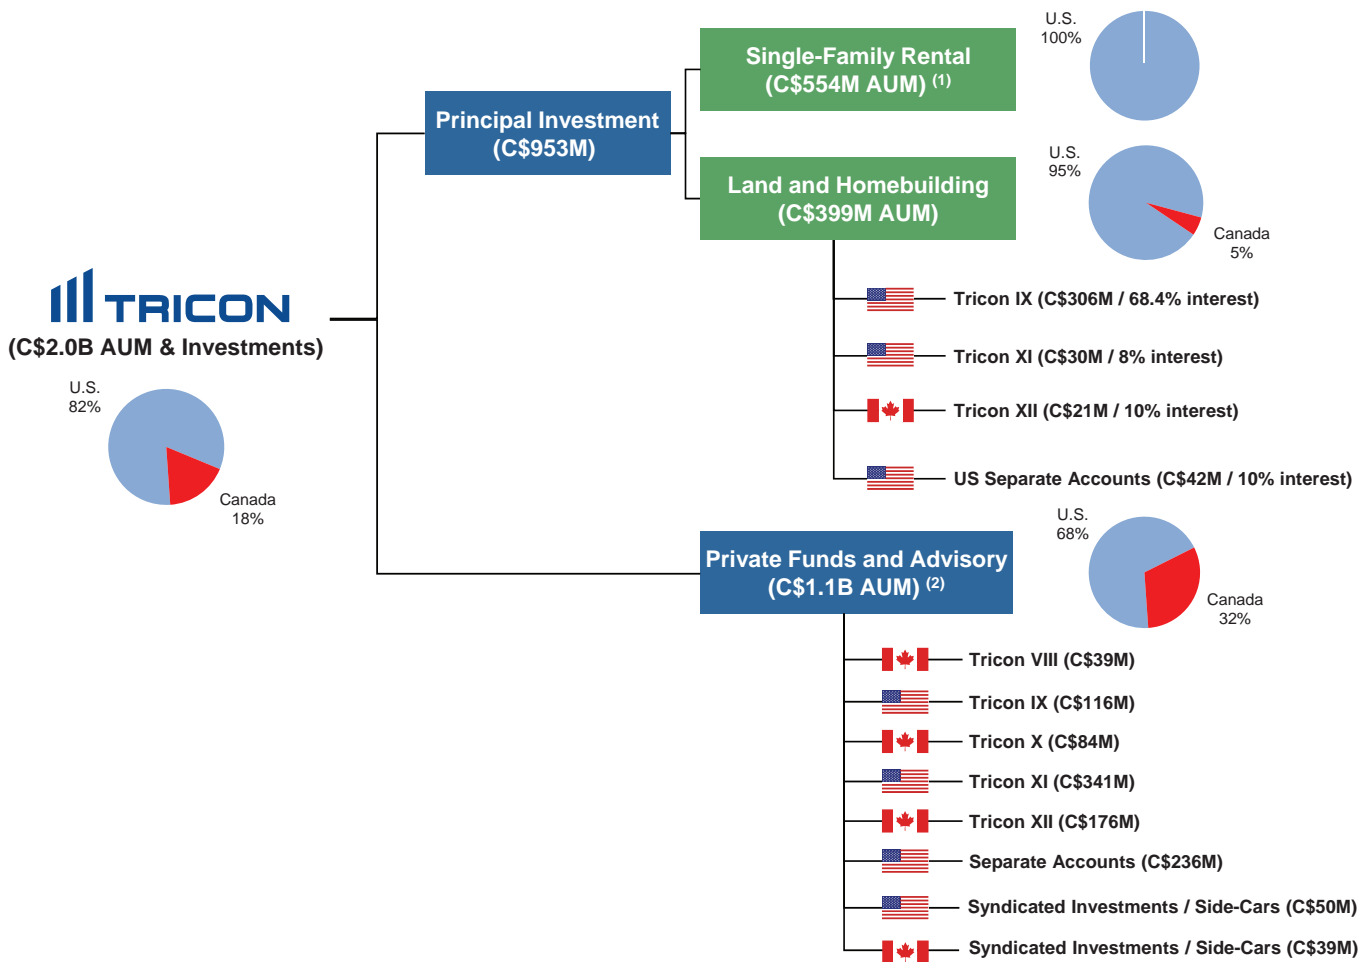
TRICON
(C$2.0B AUM & Investments)

U.S.
82%

Canada
18%

Principal Investment
(C$953M)

Single-Family Rental
(C$554M AUM) $^{(1)}$

U.S.
100%

Land and Homebuilding
(C$399M AUM)

U.S.
95%

Canada
5%

Tricon IX (C$306M / 68.4% interest)

Tricon XI (C$30M / 8% interest)

Tricon XII (C$21M / 10% interest)

US Separate Accounts (C$42M / 10% interest)

Private Funds and Advisory
(C$1.1B AUM) $^{(2)}$

U.S.
68%

Canada
32%

Tricon VIII (C$39M)

Tricon IX (C$116M)

Tricon X (C$84M)

Tricon XI (C$341M)

Tricon XII (C$176M)

Separate Accounts (C$236M)

Syndicated Investments / Side-Cars (C$50M)

Syndicated Investments / Side-Cars (C$39M)